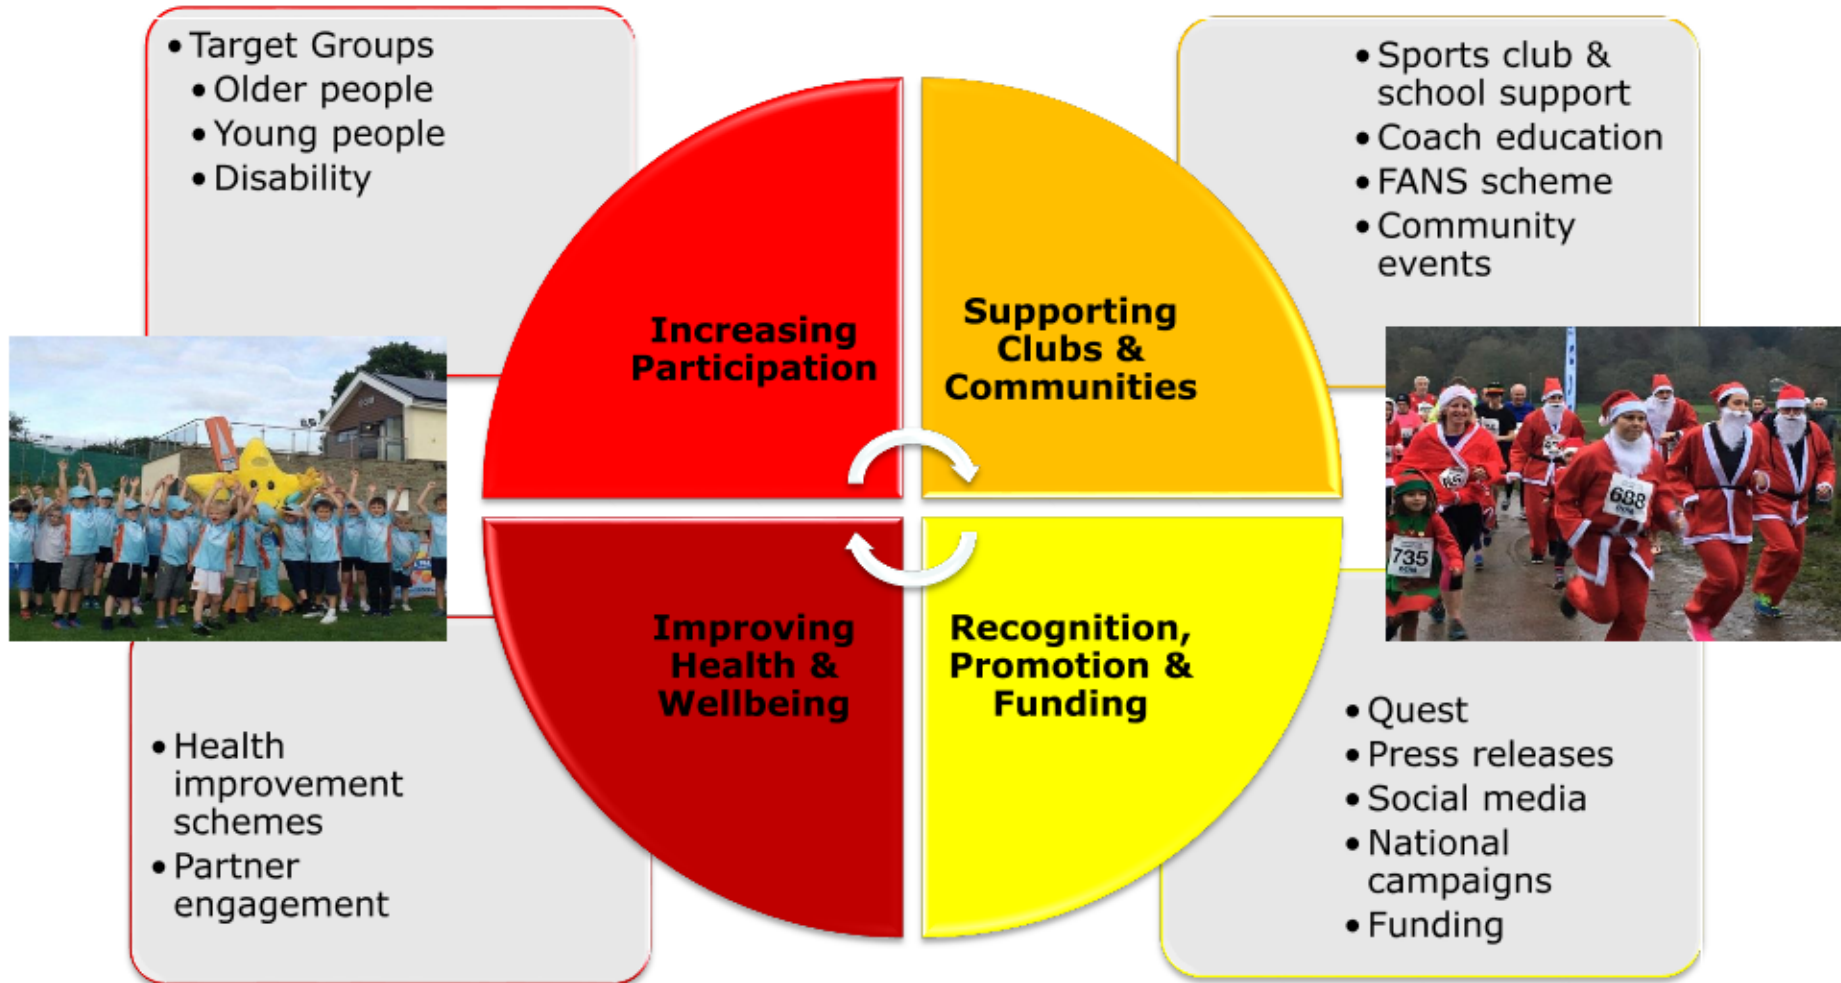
- Target Groups
  - Older people
  - Young people
  - Disability

Increasing Participation

Supporting Clubs & Communities

- Sports club & school support
- Coach education
- FANS scheme
- Community events

688

735

Improving Health & Wellbeing

- Health improvement schemes
- Partner engagement

Recognition, Promotion & Funding

- Quest
- Press releases
- Social media
- National campaigns
- Funding